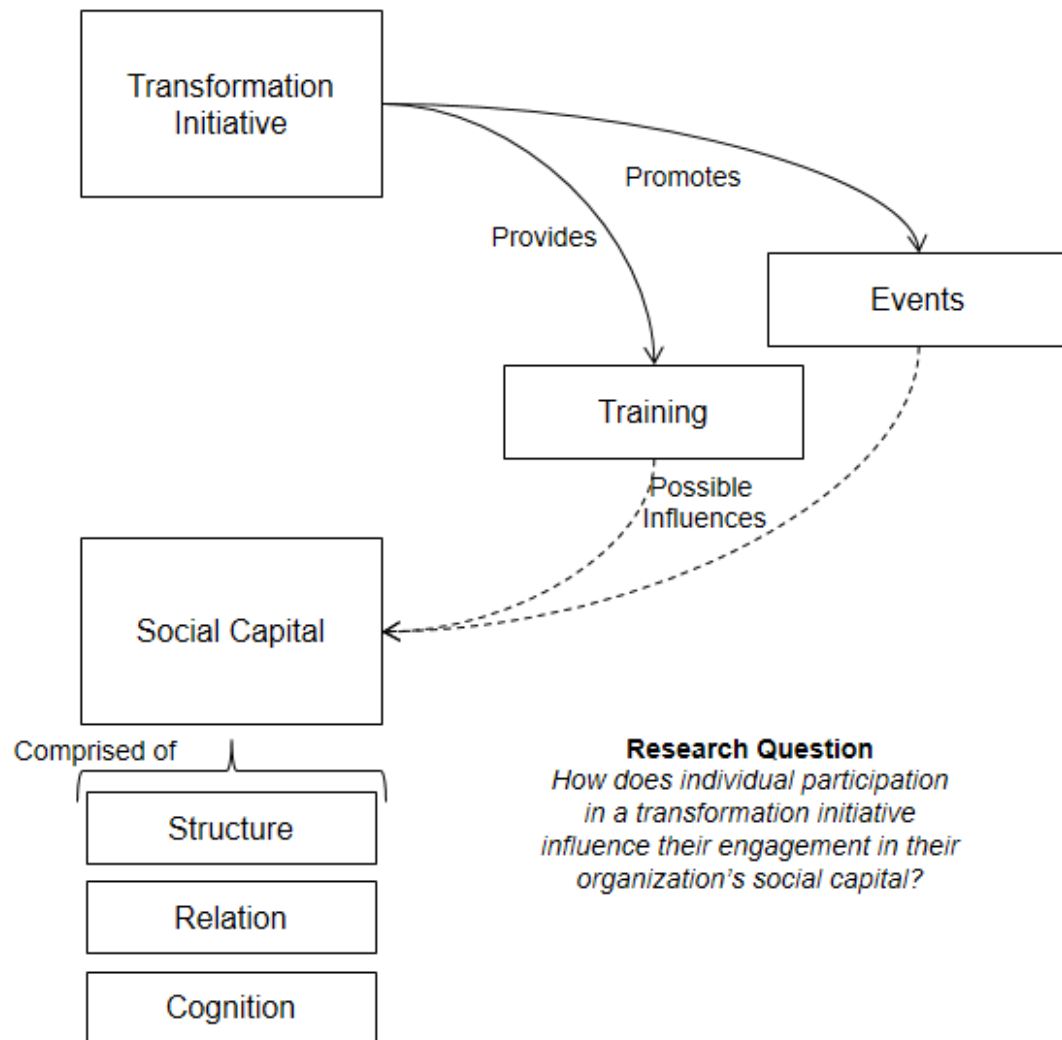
Transformation Initiative

Promotes

Provides

Events

Training

Possible Influences

Social Capital

Comprised of

Structure

Relation

Cognition

**Research Question**
*How does individual participation in a transformation initiative influence their engagement in their organization's social capital?*